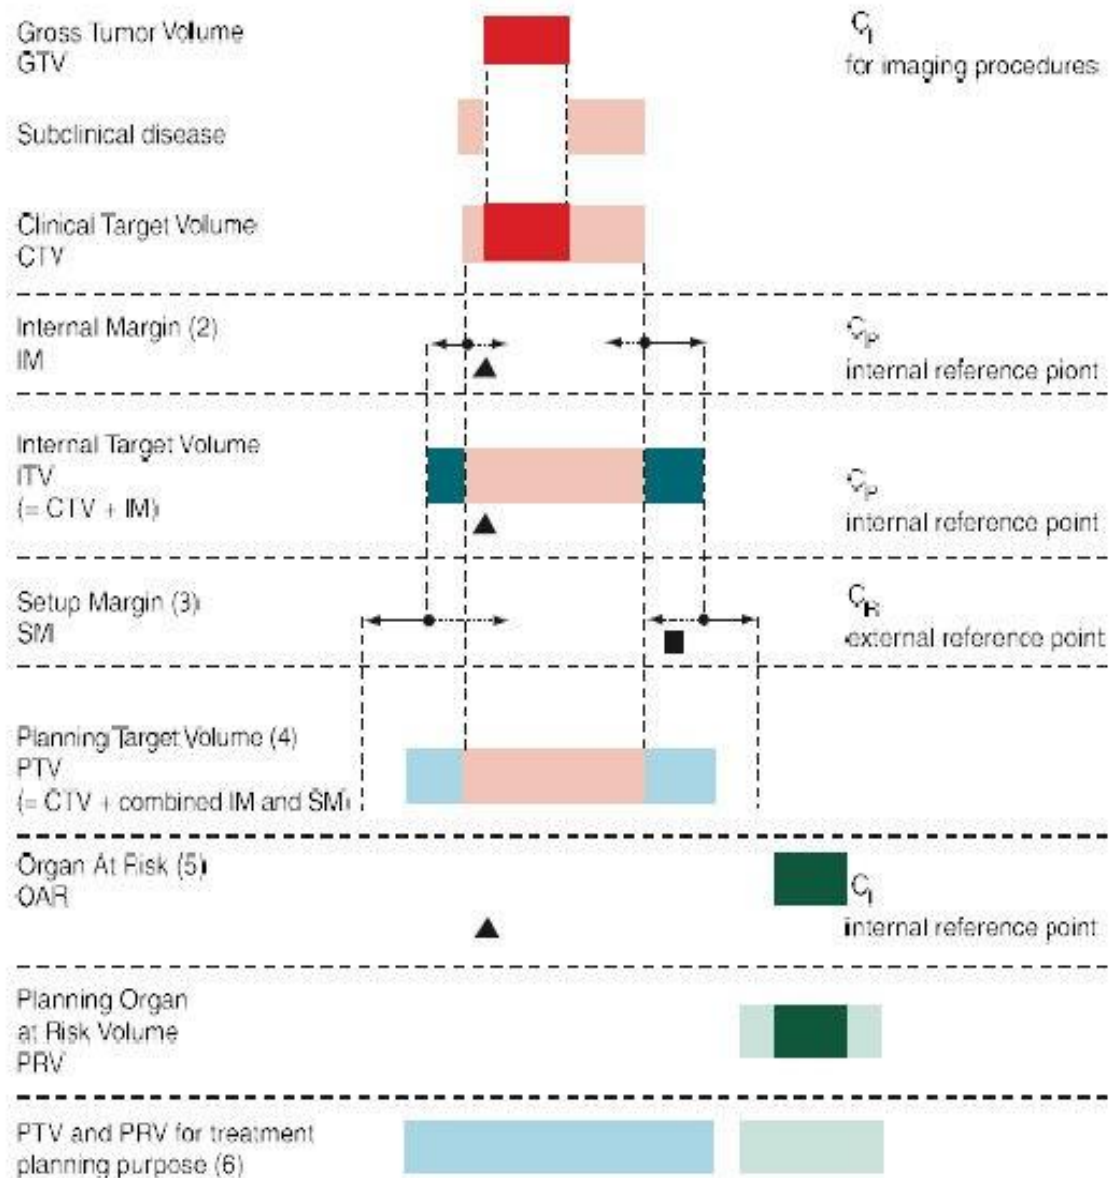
Gross Tumor Volume
GTV

$C_I$
for imaging procedures

Subclinical disease

Clinical Target Volume
CTV

Internal Margin (2)
IM

$C_P$
internal reference point

Internal Target Volume
ITV
(= CTV + IM)

$C_P$
internal reference point

Setup Margin (3)
SM

$C_R$
external reference point

Planning Target Volume (4)
PTV
(= CTV + combined IM and SM)

Organ At Risk (5)
OAR

$C_I$
internal reference point

Planning Organ
at Risk Volume
PRV

PTV and PRV for treatment planning purpose (6)